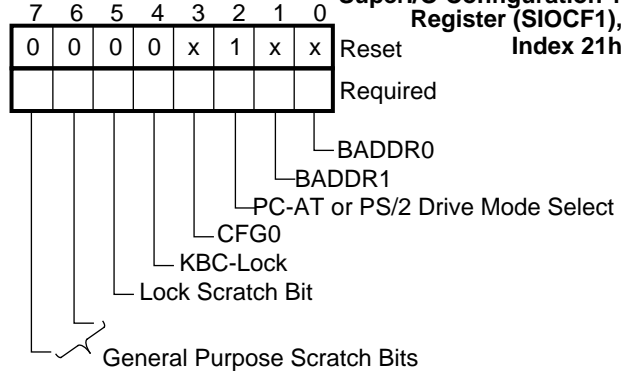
SuperI/O Configuration 1 Register (SIOCF1), Index 21h

| 7 | 6 | 5 | 4 | 3 | 2 | 1 | 0 | |
|---|---|---|---|---|---|---|---|---|
| 0 | 0 | 0 | 0 | x | 1 | x | x | Reset |
| | | | | | | | | Required |

BADDR0
BADDR1
PC-AT or PS/2 Drive Mode Select
CFG0
KBC-Lock
Lock Scratch Bit
General Purpose Scratch Bits